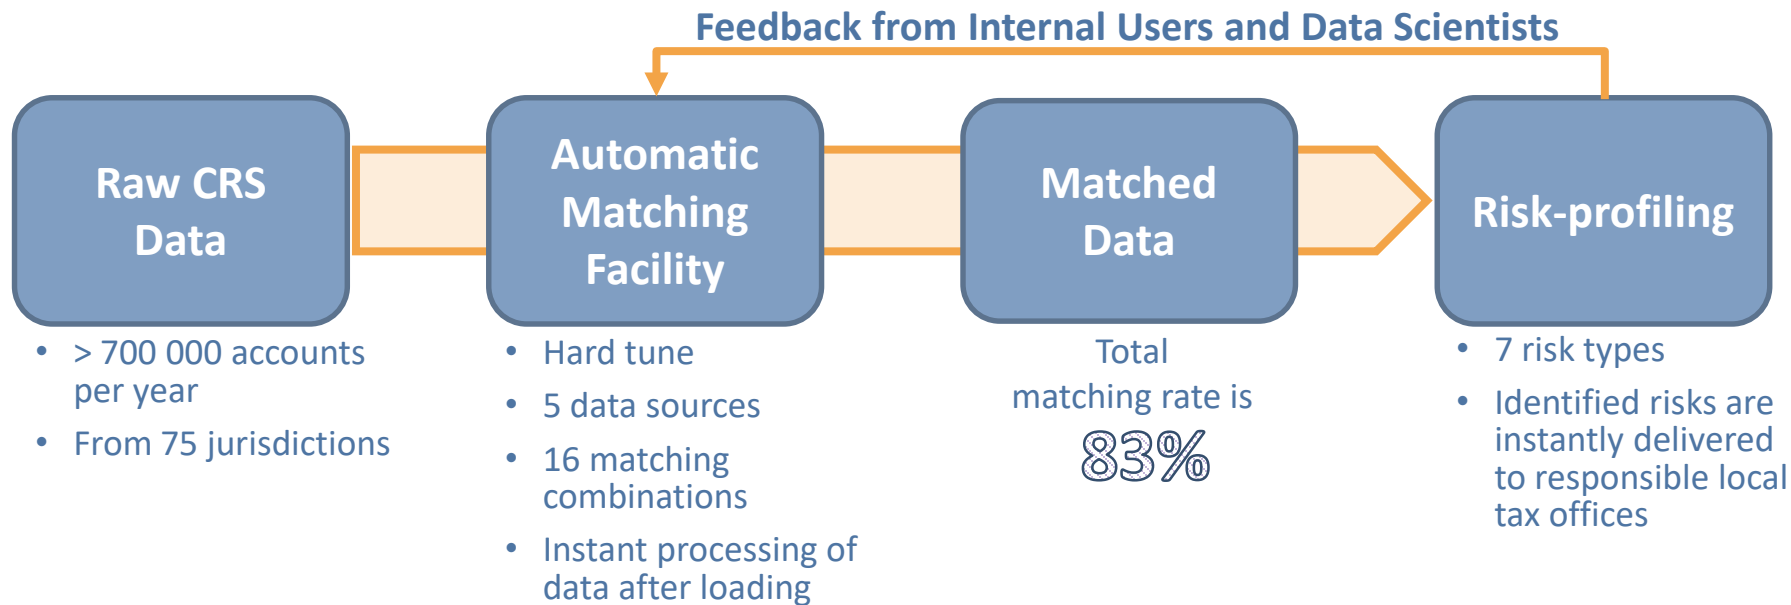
Feedback from Internal Users and Data Scientists

Raw CRS Data

- > 700 000 accounts per year
- From 75 jurisdictions

Automatic Matching Facility

- Hard tune
- 5 data sources
- 16 matching combinations
- Instant processing of data after loading

Matched Data

Total matching rate is 83%

Risk-profiling

- 7 risk types
- Identified risks are instantly delivered to responsible local tax offices